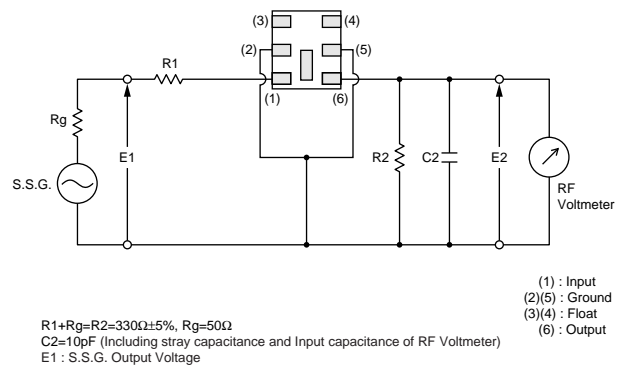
(3)
(4)
(2)
(5)
(1)
(6)
R1
Rg
E1
S.S.G.
R2
C2
E2
RF Voltmeter

(1) : Input
(2)(5) : Ground
(3)(4) : Float
(6) : Output

R1+Rg=R2=330Ω±5%, Rg=50Ω
C2=10pF (Including stray capacitance and Input capacitance of RF Voltmeter)
E1 : S.S.G. Output Voltage